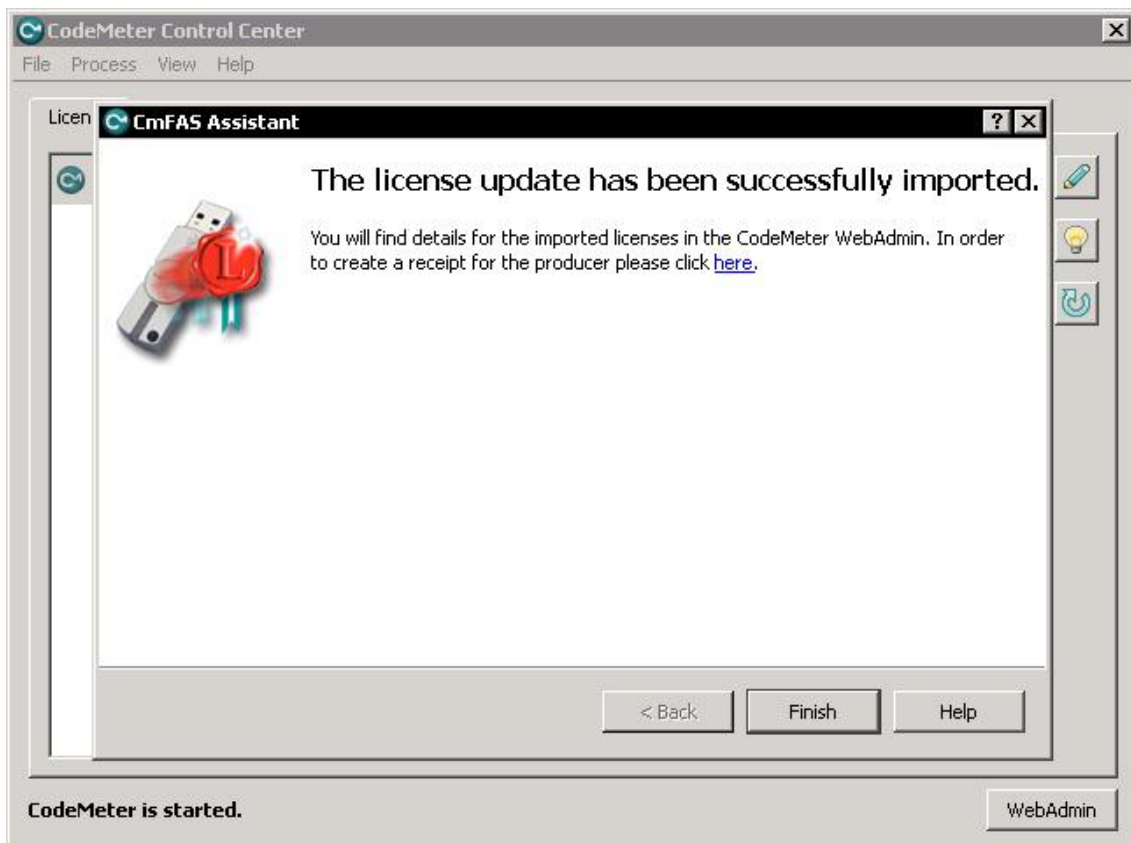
CodeMeter Control Center
File Process View Help

Licen

CmFAS Assistant

?

The license update has been successfully imported.

You will find details for the imported licenses in the CodeMeter WebAdmin. In order to create a receipt for the producer please click here.

< Back
Finish
Help

CodeMeter is started.

WebAdmin